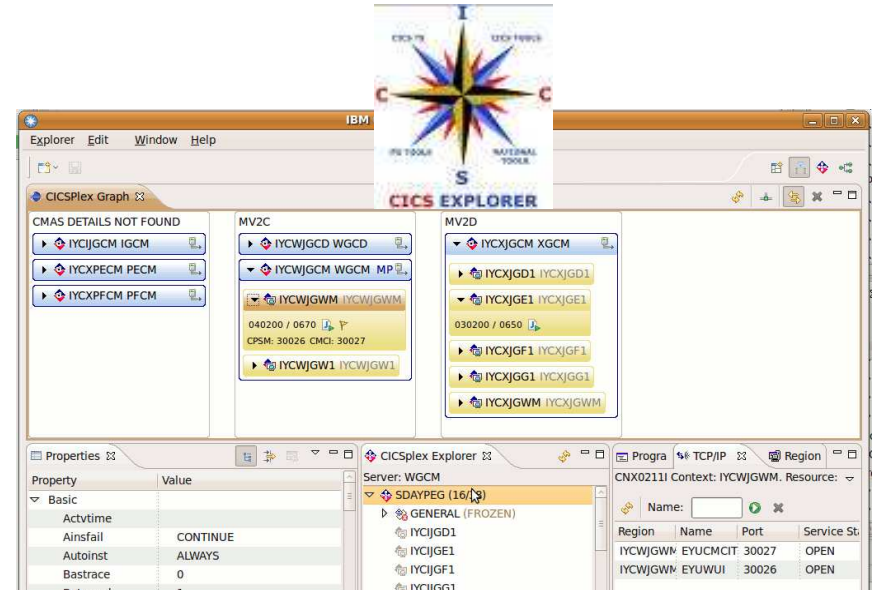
I

CICS TS

CICS TOOLS

C

C

PD TOOLS

NATIONAL TOOLS

S

CICS EXPLORER

IBM

Explorer Edit Window Help

CICSPlex Graph

CMAS DETAILS NOT FOUND

IYCIJGCM IGCM

IYCXPECM PECM

IYCXPFCM PFCM

MV2C

IYCWJGCD WGCD

IYCWJGCM WGCM MP

IYCWJGWM IYCWJGWM

040200 / 0670

CPSM: 30026 CMCI: 30027

IYCWJGW1 IYCWJGW1

MV2D

IYCXJGCM XGCM

IYCXJGD1 IYCXJGD1

IYCXJGE1 IYCXJGE1

030200 / 0650

IYCXJGF1 IYCXJGF1

IYCXJGG1 IYCXJGG1

IYCXJGWM IYCXJGWM

Properties

| Property | Value |
|---|---|
| Basic | |
| Actvtime | |
| Ainsfail | CONTINUE |
| Autoinst | ALWAYS |
| Bastrace | 0 |

CICSplex Explorer

Server: WGCM

SDAYPEG (16/1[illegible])

GENERAL (FROZEN)

IYCIJGD1

IYCIJGE1

IYCIJGF1

IYCIJGG1

Progra TCP/IP Region

CNX0211I Context: IYCWJGWM. Resource:

Name:

| Region | Name | Port | Service St |
|---|---|---|---|
| IYCWJGWM | EYUCMCIT | 30027 | OPEN |
| IYCWJGWM | EYUWUI | 30026 | OPEN |